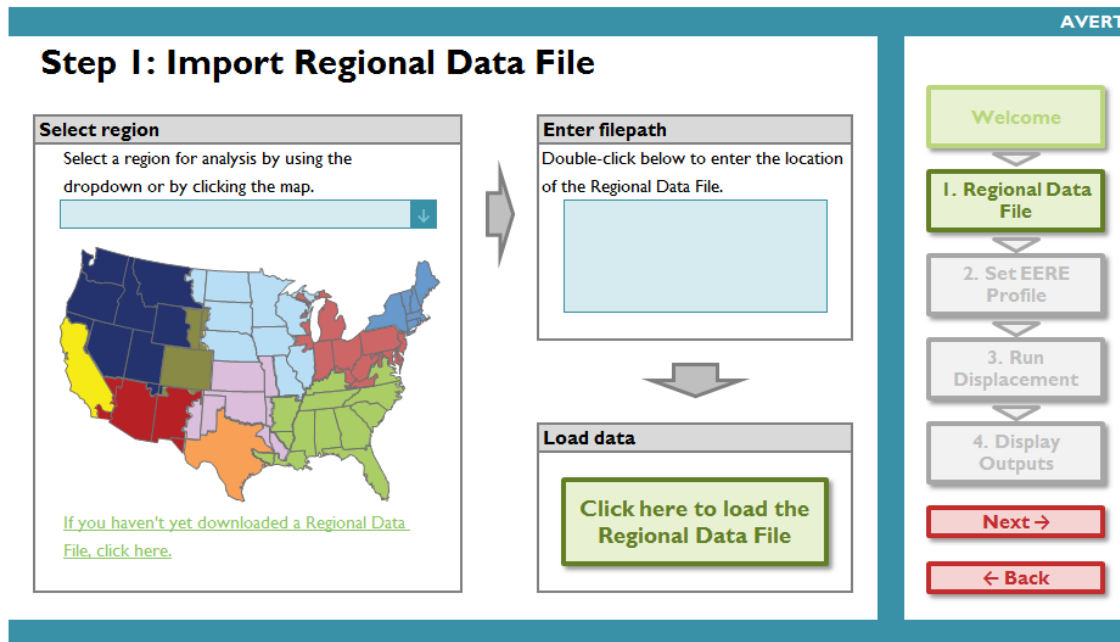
AVERT

Step 1: Import Regional Data File

Select region

Select a region for analysis by using the dropdown or by clicking the map.

If you haven't yet downloaded a Regional Data File, click here.

Enter filepath

Double-click below to enter the location of the Regional Data File.

Load data

Click here to load the Regional Data File

Welcome

1. Regional Data File

2. Set EERE Profile

3. Run Displacement

4. Display Outputs

Next →

← Back